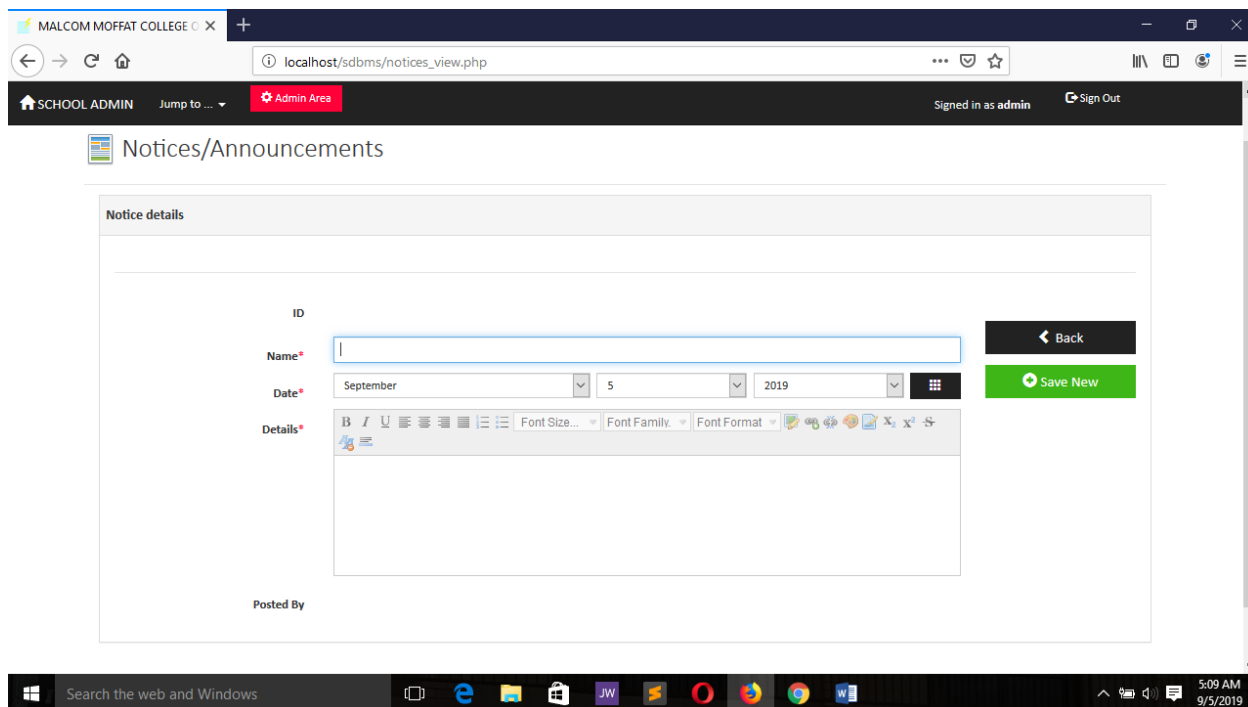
MALCOM MOFFAT COLLEGE O ×

localhost/sdbms/notices_view.php

SCHOOL ADMIN Jump to ... Admin Area Signed in as admin Sign Out

Notices/Announcements

Notice details

ID

Name*

Date* September 5 2019

Details* B I U Font Size... Font Family. Font Format $X_2$ $X^2$ S

Posted By

Back

Save New

Search the web and Windows

JW

5:09 AM
9/5/2019